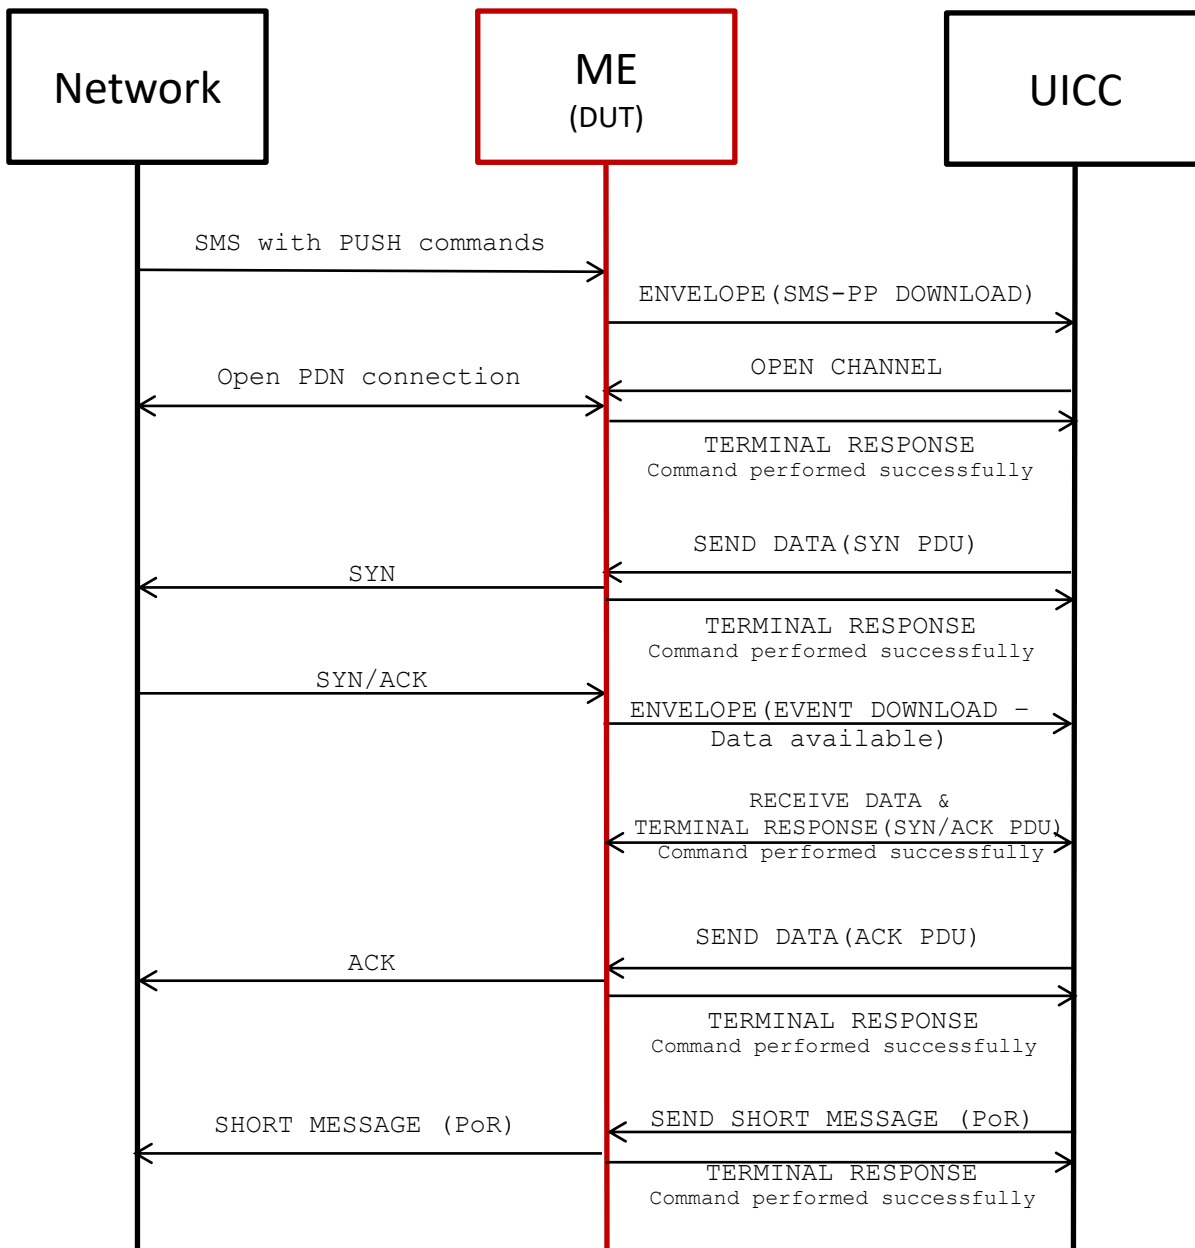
Network

ME
(DUT)

UICC

SMS with PUSH commands

ENVELOPE(SMS-PP DOWNLOAD)

Open PDN connection

OPEN CHANNEL

TERMINAL RESPONSE
Command performed successfully

SEND DATA(SYN PDU)

SYN

TERMINAL RESPONSE
Command performed successfully

SYN/ACK

ENVELOPE(EVENT DOWNLOAD – Data available)

RECEIVE DATA &
TERMINAL RESPONSE(SYN/ACK PDU)
Command performed successfully

SEND DATA(ACK PDU)

ACK

TERMINAL RESPONSE
Command performed successfully

SHORT MESSAGE (PoR)

SEND SHORT MESSAGE (PoR)

TERMINAL RESPONSE
Command performed successfully